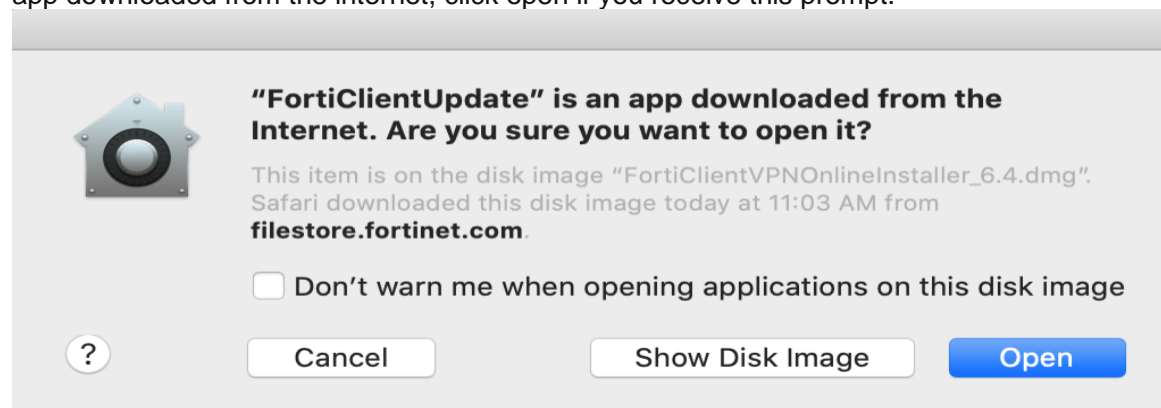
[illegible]app downloaded from the internet, click open if you receive this prompt.

“FortiClientUpdate” is an app downloaded from the Internet. Are you sure you want to open it?

This item is on the disk image “FortiClientVPNOnlineInstaller_6.4.dmg”. Safari downloaded this disk image today at 11:03 AM from filestore.fortinet.com.

Don’t warn me when opening applications on this disk image

?

Cancel

Show Disk Image

Open